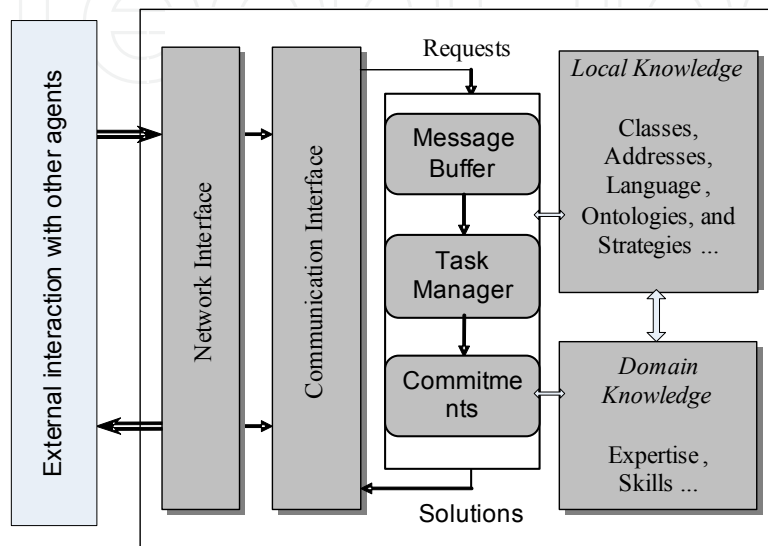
External interaction with other agents

Network Interface

Communication Interface

Requests

Message Buffer

Task Manager

Commitme nts

Solutions

Local Knowledge

Classes, Addresses, Language , Ontologies, and Strategies ...

Domain Knowledge

Expertise , Skills ...